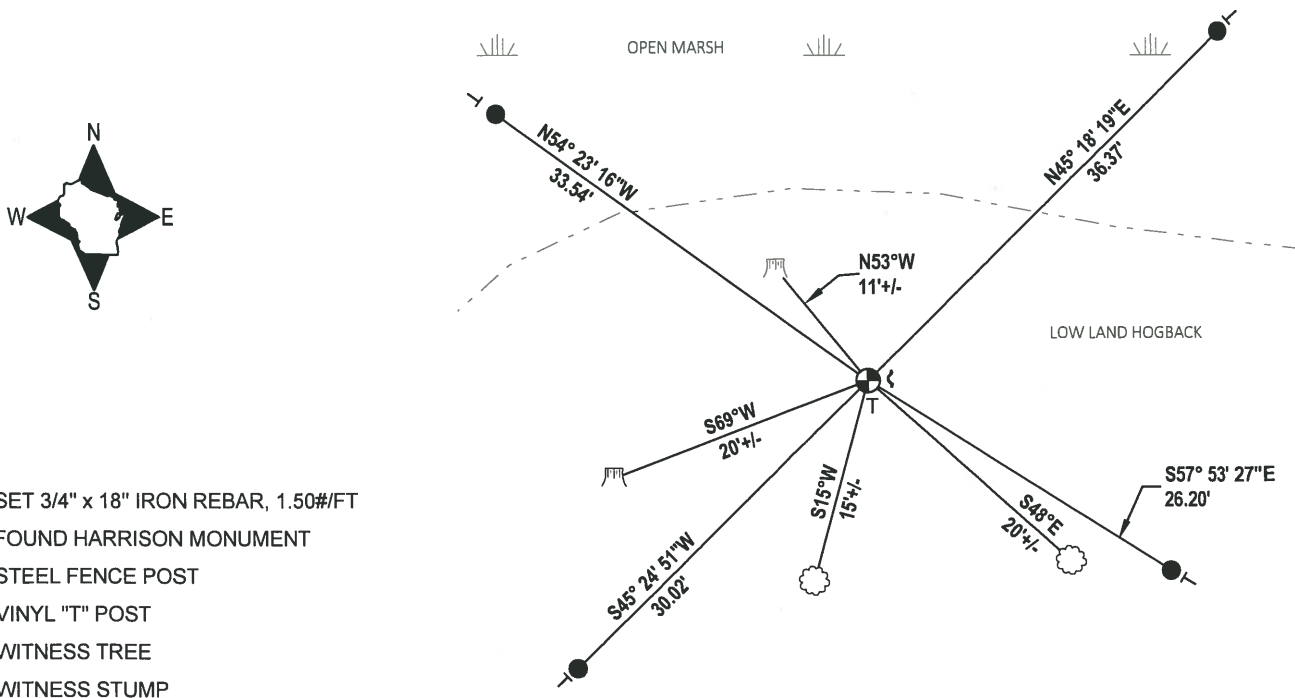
N
W
E
S

OPEN MARSH

N54° 23' 16"W
33.54'

N45° 18' 19"E
36.37'

N53°W
11'+/-

LOW LAND HOGBACK

T

S69°W
20'+/-

S15°W
15'+/-

S48°E
20'+/-

S57° 53' 27"E
26.20'

S45° 24' 51"W
30.02'

SET 3/4" x 18" IRON REBAR, 1.50#/FT
FOUND HARRISON MONUMENT
STEEL FENCE POST
VINYL "T" POST
WITNESS TREE
WITNESS STUMP